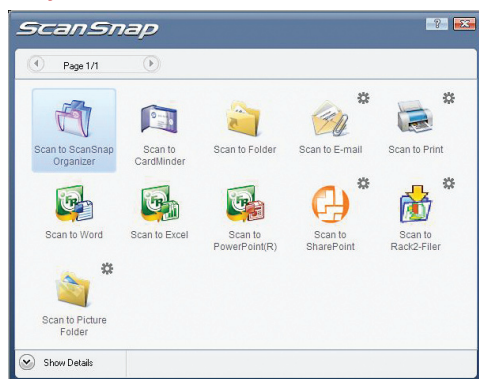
ScanSnap

?

Page 1/1

Scan to ScanSnap Organizer

Scan to CardMinder

Scan to Folder

Scan to E-mail

Scan to Print

Scan to Word

Scan to Excel

Scan to PowerPoint(R)

Scan to SharePoint

Scan to Rack2-Filer

Scan to Picture Folder

Show Details